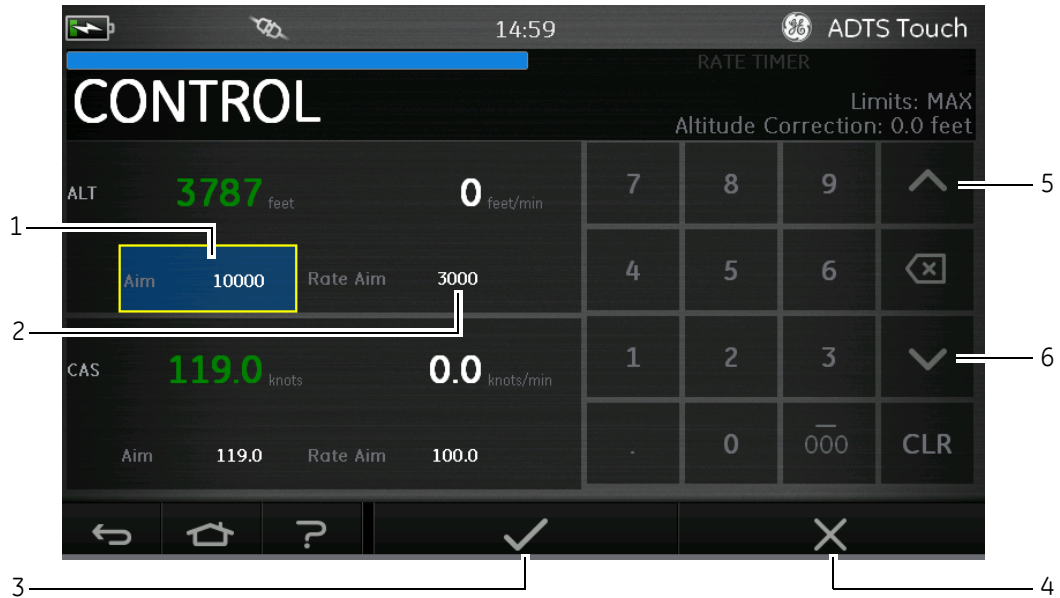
14:59

ADTS Touch

RATE TIMER

CONTROL

Limits: MAX
Altitude Correction: 0.0 feet

ALT 3787 feet 0 feet/min

Aim 10000 Rate Aim 3000

CAS 119.0 knots 0.0 knots/min

Aim 119.0 Rate Aim 100.0

| 7 | 8 | 9 | ^ |
|---|---|---|---|
| 4 | 5 | 6 | ⌫ |
| 1 | 2 | 3 | v |
| . | 0 | $\overline{000}$ | CLR |

?

1
2
3
4
5
6